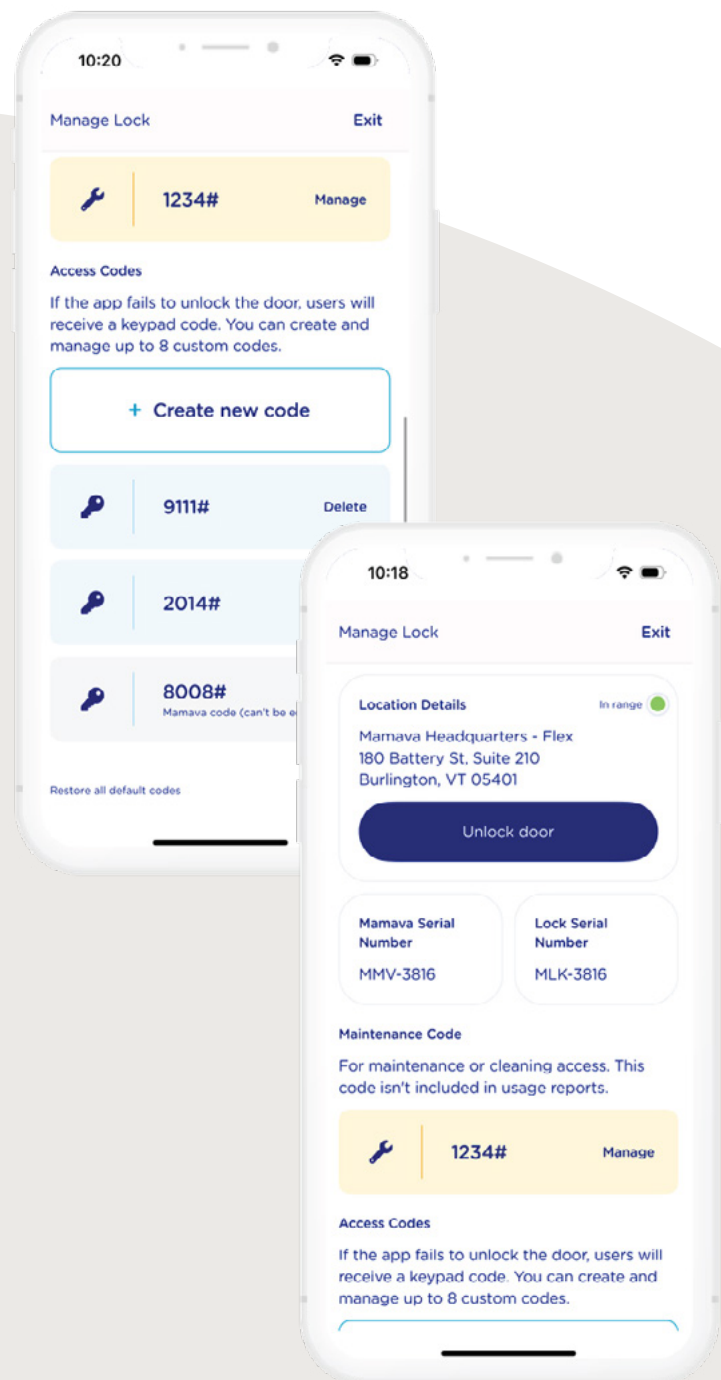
10:20

Manage Lock

Exit

1234#

Manage

Access Codes

If the app fails to unlock the door, users will receive a keypad code. You can create and manage up to 8 custom codes.

+ Create new code

9111#

Delete

2014#

8008#

Mamava code (can't be e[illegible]

Restore all default codes

10:18

Manage Lock

Exit

Location Details

In range

Mamava Headquarters - Flex
180 Battery St. Suite 210
Burlington, VT 05401

Unlock door

Mamava Serial Number

MMV-3816

Lock Serial Number

MLK-3816

Maintenance Code

For maintenance or cleaning access. This code isn't included in usage reports.

1234#

Manage

Access Codes

If the app fails to unlock the door, users will receive a keypad code. You can create and manage up to 8 custom codes.